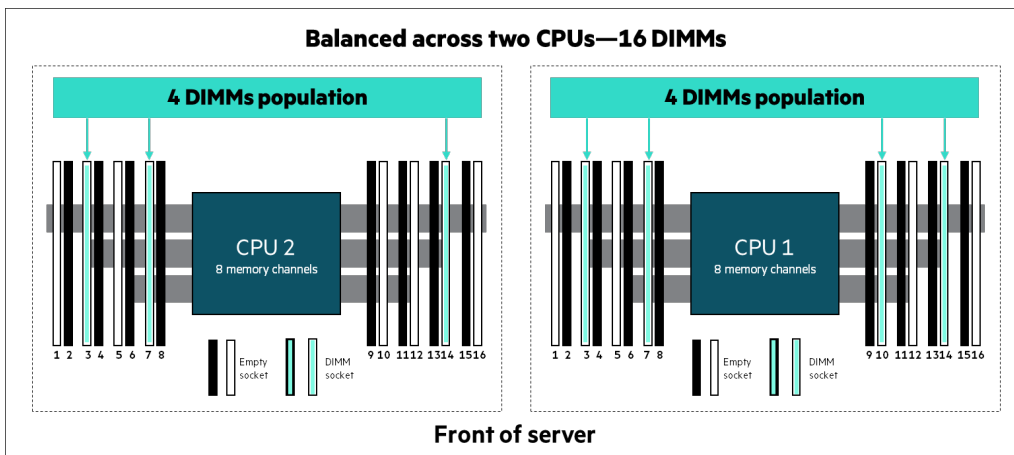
Balanced across two CPUs—16 DIMMs

4 DIMMs population

CPU 2
8 memory channels

1 2 3 4 5 6 7 8 9 10 11 12 13 14 15 16

Empty socket

DIMM socket

4 DIMMs population

CPU 1
8 memory channels

1 2 3 4 5 6 7 8 9 10 11 12 13 14 15 16

Empty socket

DIMM socket

Front of server